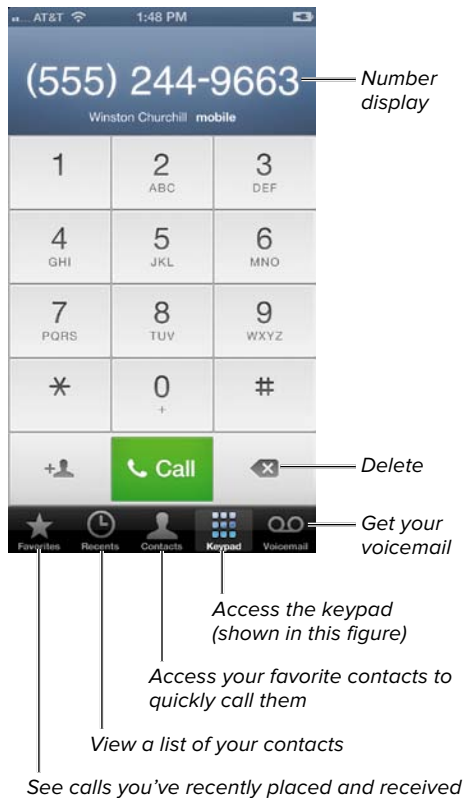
AT&T 1:48 PM

(555) 244-9663

Winston Churchill mobile

Number display

1

2 ABC

3 DEF

4 GHI

5 JKL

6 MNO

7 PQRS

8 TUV

9 WXYZ

*

0 +

#

+

Call

Delete

Favorites Recents Contacts Keypad Voicemail

Get your voicemail

Access the keypad (shown in this figure)

Access your favorite contacts to quickly call them

View a list of your contacts

See calls you've recently placed and received